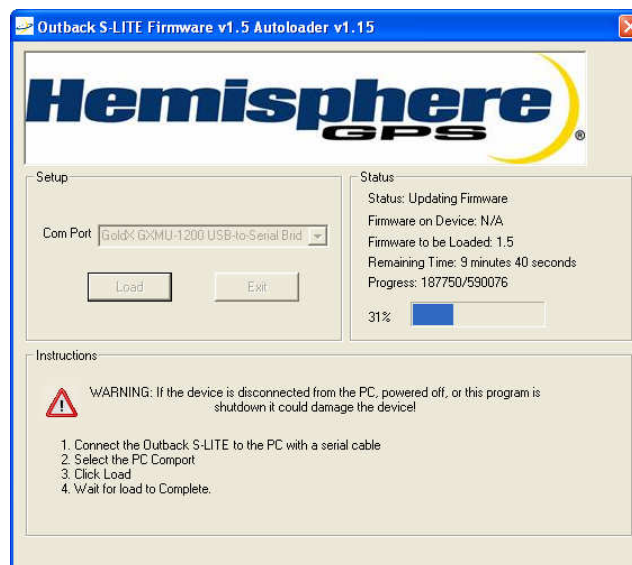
Outback S-LITE Firmware v1.5 Autoloader v1.15

Hemisphere GPS®

Setup

Com Port GoldX GXMU-1200 USB-to-Serial Brid

Load Exit

Status

Status: Updating Firmware

Firmware on Device: N/A

Firmware to be Loaded: 1.5

Remaining Time: 9 minutes 40 seconds

Progress: 187750/590076

31%

Instructions

WARNING: If the device is disconnected from the PC, powered off, or this program is shutdown it could damage the device!

1. Connect the Outback S-LITE to the PC with a serial cable
2. Select the PC Comport
3. Click Load
4. Wait for load to Complete.